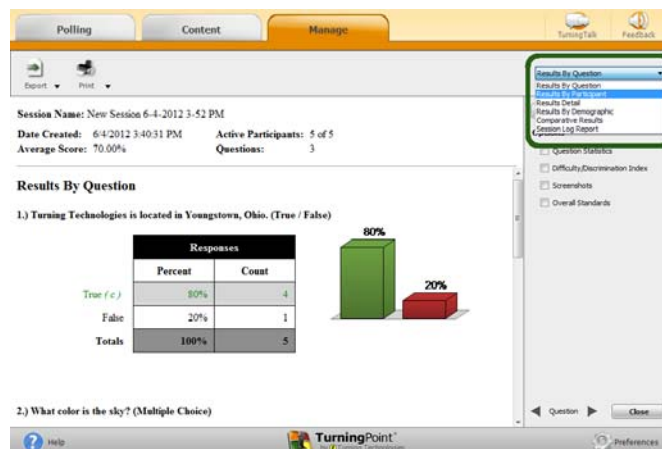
Polling

Content

Manage

TurningTalk

Feedback

Export

Print

Session Name: New Session 6-4-2012 3-52 PM

Date Created: 6/4/2012 3:40:31 PM

Active Participants: 5 of 5

Average Score: 70.00%

Questions: 3

Results By Question

1.) Turning Technologies is located in Youngstown, Ohio. (True / False)

| Responses | | |
|---|---|---|
| | Percent | Count |
| True (c) | 80% | 4 |
| False | 20% | 1 |
| Totals | 100% | 5 |

80%

20%

2.) What color is the sky? (Multiple Choice)

Results By Question

Results By Question
Results By Participant
Results Detail
Results By Demographic
Comparative Results
Session Log Report

Question Statistics

Difficulty/Discrimination Index

Screenshots

Overall Standards

Question

Close

Help

TurningPoint

Preferences